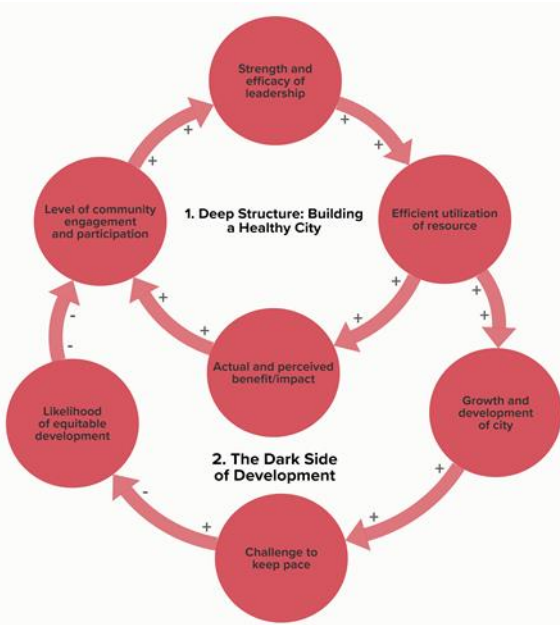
Strength and efficacy of leadership

+

+

Efficient utilization of resource

+

+

Actual and perceived benefit/impact

+

+

Level of community engagement and participation

+

+

1. Deep Structure: Building a Healthy City

+

+

Growth and development of city

+

+

Challenge to keep pace

+

-

Likelihood of equitable development

-

-

2. The Dark Side of Development